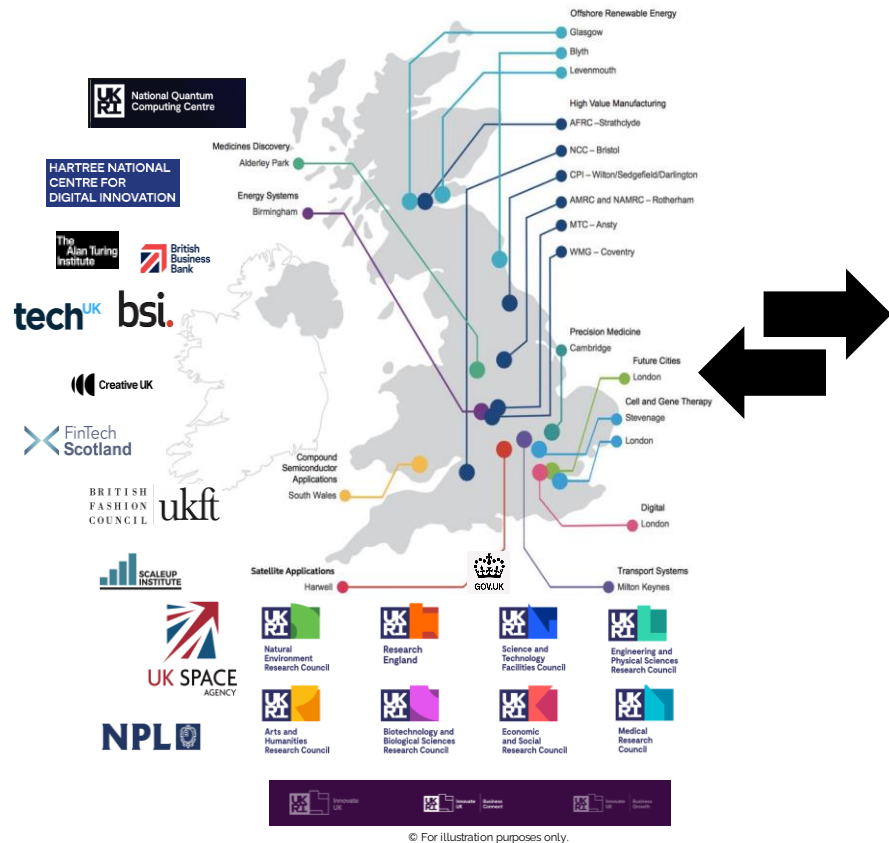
Offshore Renewable Energy
Glasgow
Blyth
Levenmouth

High Value Manufacturing
AFRC – Strathclyde
NCC – Bristol
CPI – Wilton/Sedgefield/Darlington
AMRC and NAMRC – Rotherham
MTC – Ansty
WMG – Coventry

Medicines Discovery
Alderley Park

Energy Systems
Birmingham

Precision Medicine
Cambridge

Future Cities
London

Cell and Gene Therapy
Stevenage
London

Compound Semiconductor Applications
South Wales

Digital
London

Satellite Applications
Harwell

Transport Systems
Milton Keynes

UKRI National Quantum Computing Centre

HARTREE NATIONAL CENTRE FOR DIGITAL INNOVATION

The Alan Turing Institute

British Business Bank

techUK

bsi.

Creative UK

FinTech Scotland

BRITISH FASHION COUNCIL

ukft

SCALEUP INSTITUTE

UK SPACE AGENCY

NPL

GOV.UK

UKRI Natural Environment Research Council
UKRI Research England
UKRI Science and Technology Facilities Council
UKRI Engineering and Physical Sciences Research Council
UKRI Arts and Humanities Research Council
UKRI Biotechnology and Biological Sciences Research Council
UKRI Economic and Social Research Council
UKRI Medical Research Council

UKRI Innovate UK
UKRI Innovate UK Business Connect
UKRI Innovate UK Business Growth

© For illustration purposes only.